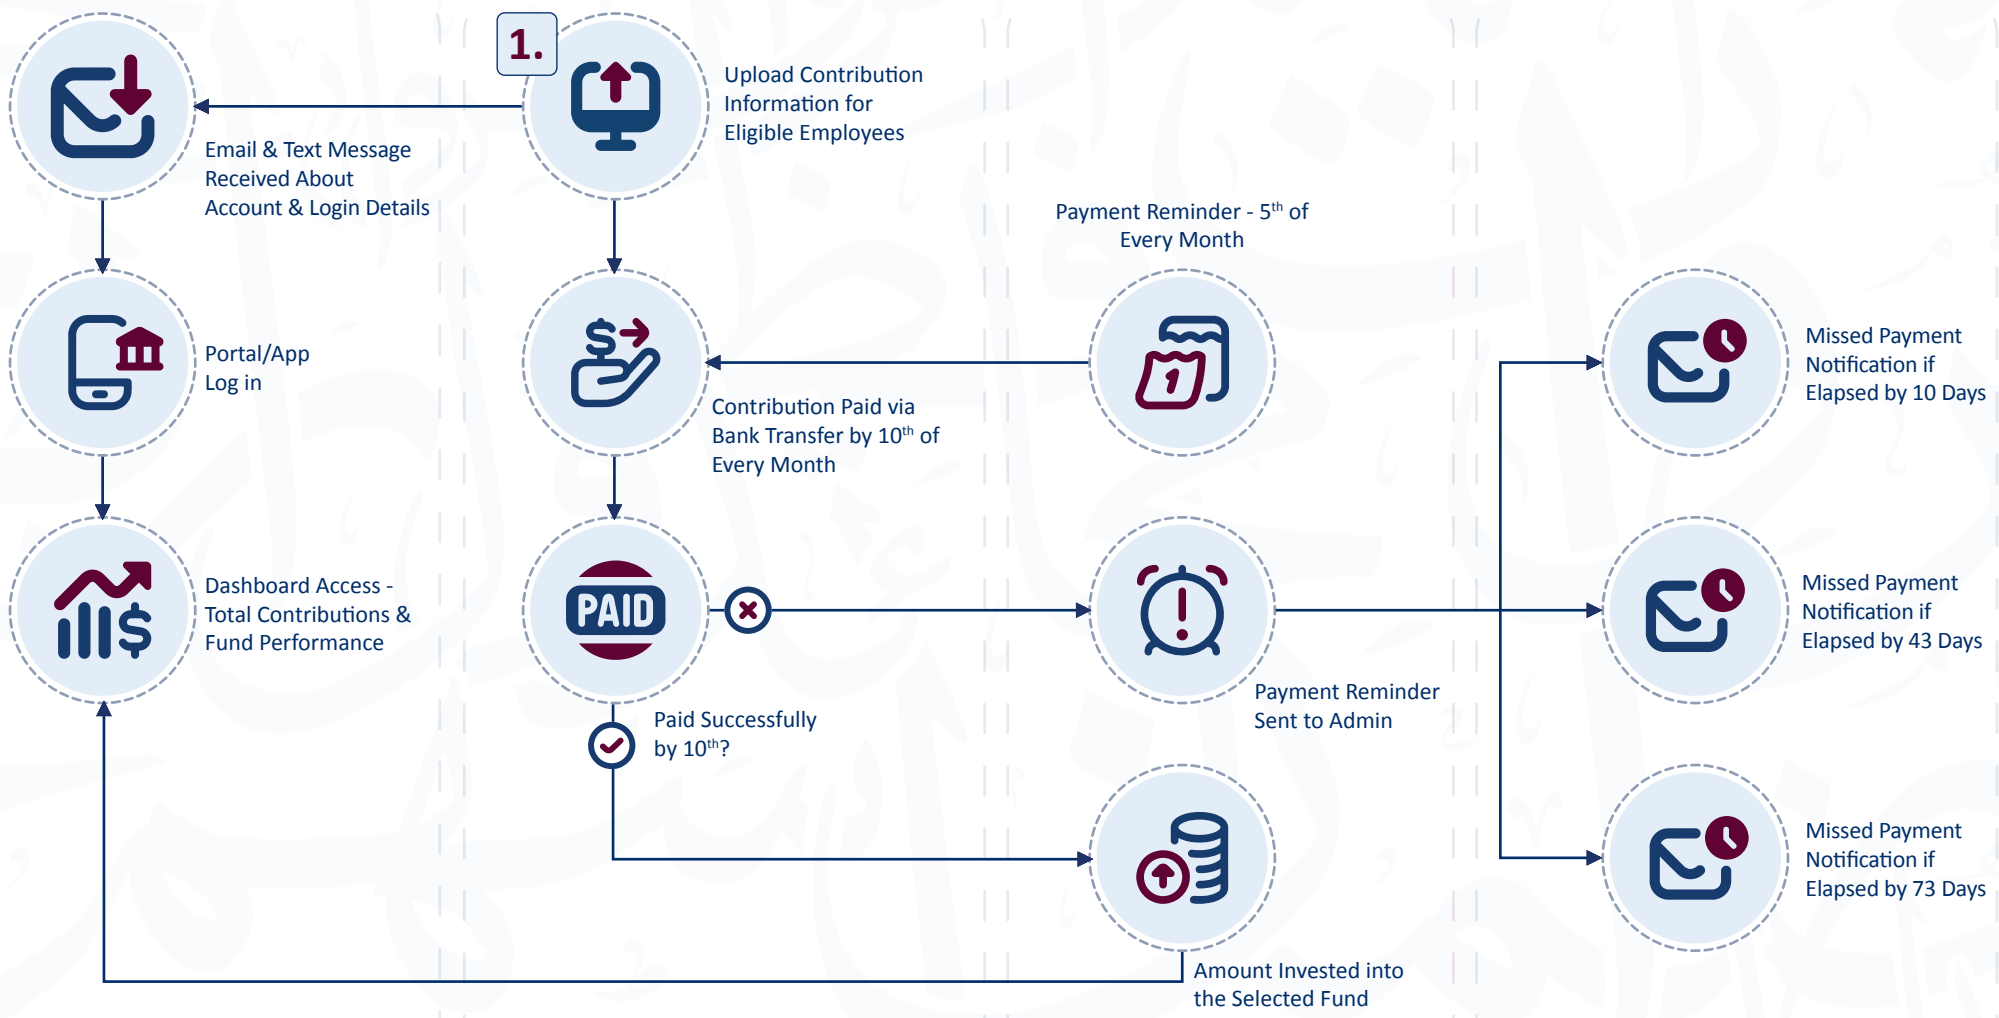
1.

Upload Contribution Information for Eligible Employees

Email & Text Message Received About Account & Login Details

Payment Reminder - 5$^{th}$ of Every Month

Portal/App Log in

Contribution Paid via Bank Transfer by 10$^{th}$ of Every Month

Missed Payment Notification if Elapsed by 10 Days

Dashboard Access - Total Contributions & Fund Performance

PAID

Missed Payment Notification if Elapsed by 43 Days

Payment Reminder Sent to Admin

Paid Successfully by 10$^{th}$?

Missed Payment Notification if Elapsed by 73 Days

Amount Invested into the Selected Fund